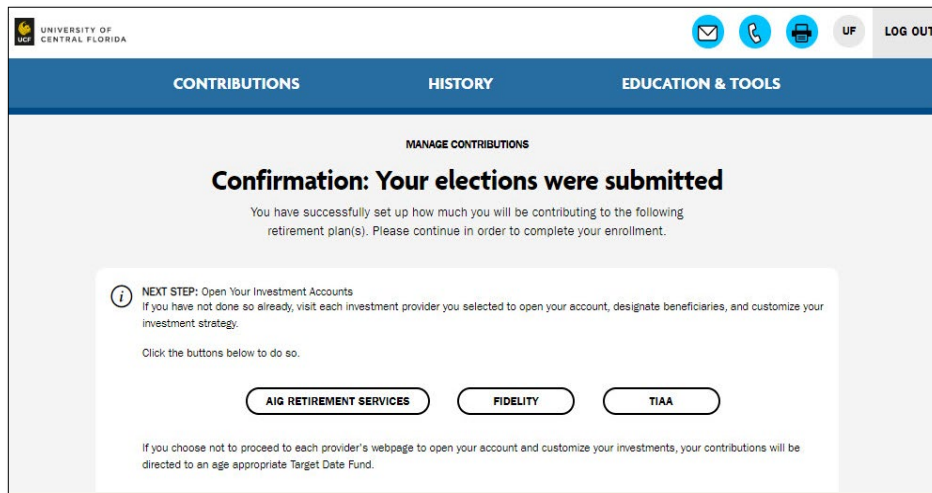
UCF UNIVERSITY OF CENTRAL FLORIDA

UF

LOG OUT

CONTRIBUTIONS

HISTORY

EDUCATION & TOOLS

MANAGE CONTRIBUTIONS

Confirmation: Your elections were submitted

You have successfully set up how much you will be contributing to the following retirement plan(s). Please continue in order to complete your enrollment.

NEXT STEP: Open Your Investment Accounts
If you have not done so already, visit each investment provider you selected to open your account, designate beneficiaries, and customize your investment strategy.

Click the buttons below to do so.

AIG RETIREMENT SERVICES

FIDELITY

TIAA

If you choose not to proceed to each provider's webpage to open your account and customize your investments, your contributions will be directed to an age appropriate Target Date Fund.